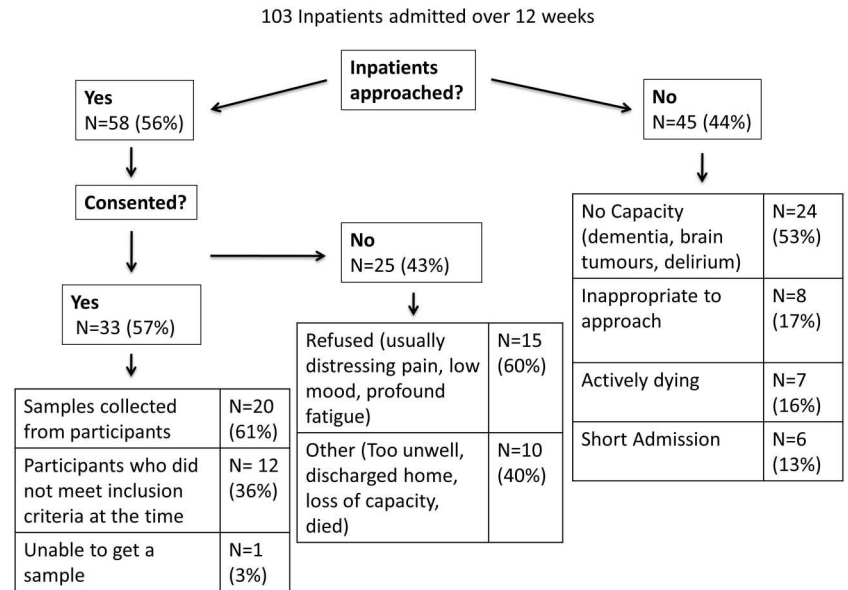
103 Inpatients admitted over 12 weeks

Inpatients approached?

Yes
N=58 (56%)

No
N=45 (44%)

Consented?

No
N=25 (43%)

Yes
N=33 (57%)

| Samples collected from participants | N=20 (61%) |
|---|---|
| Participants who did not meet inclusion criteria at the time | N= 12 (36%) |
| Unable to get a sample | N=1 (3%) |

| Refused (usually distressing pain, low mood, profound fatigue) | N=15 (60%) |
|---|---|
| Other (Too unwell, discharged home, loss of capacity, died) | N=10 (40%) |

| No Capacity (dementia, brain tumours, delirium) | N=24 (53%) |
|---|---|
| Inappropriate to approach | N=8 (17%) |
| Actively dying | N=7 (16%) |
| Short Admission | N=6 (13%) |